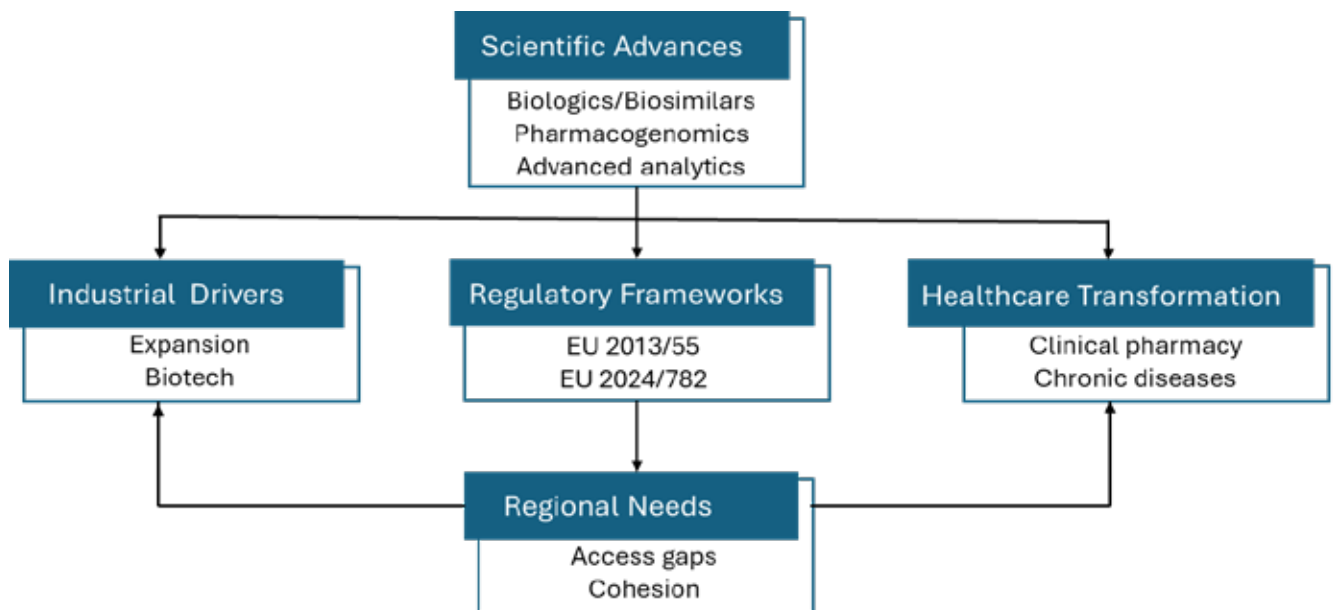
Scientific Advances
Biologics/Biosimilars
Pharmacogenomics
Advanced analytics

Industrial Drivers
Expansion
Biotech

Regulatory Frameworks
EU 2013/55
EU 2024/782

Healthcare Transformation
Clinical pharmacy
Chronic diseases

Regional Needs
Access gaps
Cohesion